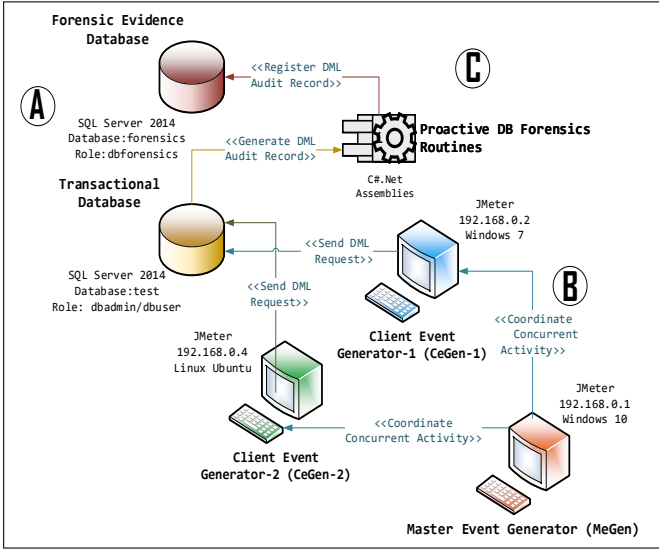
Forensic Evidence Database

A

SQL Server 2014
Database:forensics
Role:dbforensics

<<Register DML Audit Record>>

C

<<Generate DML Audit Record>>

Proactive DB Forensics Routines

C#.Net Assemblies

Transactional Database

SQL Server 2014
Database:test
Role: dbadmin/dbuser

<<Send DML Request>>

JMeter
192.168.0.2
Windows 7

B

<<Send DML Request>>

Client Event Generator-1 (CeGen-1)

<<Coordinate Concurrent Activity>>

JMeter
192.168.0.4
Linux Ubuntu

JMeter
192.168.0.1
Windows 10

<<Coordinate Concurrent Activity>>

Client Event Generator-2 (CeGen-2)

Master Event Generator (MeGen)